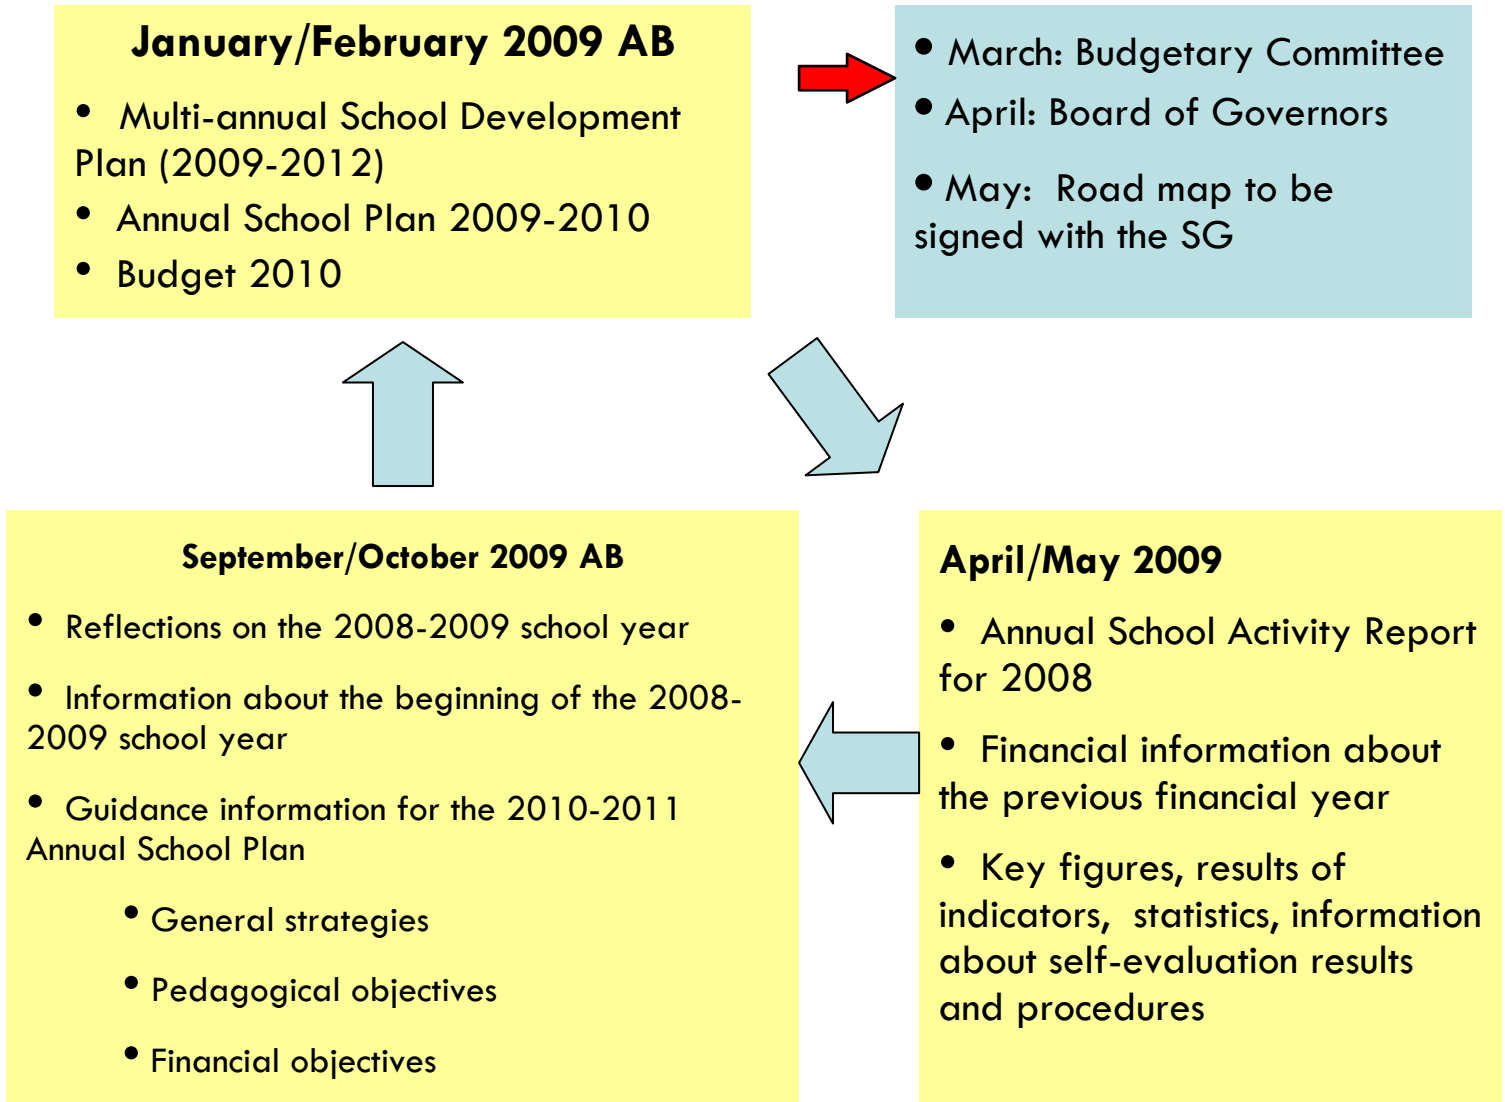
January/February 2009 AB

• Multi-annual School Development Plan (2009-2012)
• Annual School Plan 2009-2010
• Budget 2010

• March: Budgetary Committee
• April: Board of Governors
• May: Road map to be signed with the SG

September/October 2009 AB

• Reflections on the 2008-2009 school year
• Information about the beginning of the 2008-2009 school year
• Guidance information for the 2010-2011 Annual School Plan
• General strategies
• Pedagogical objectives
• Financial objectives

April/May 2009

• Annual School Activity Report for 2008
• Financial information about the previous financial year
• Key figures, results of indicators, statistics, information about self-evaluation results and procedures